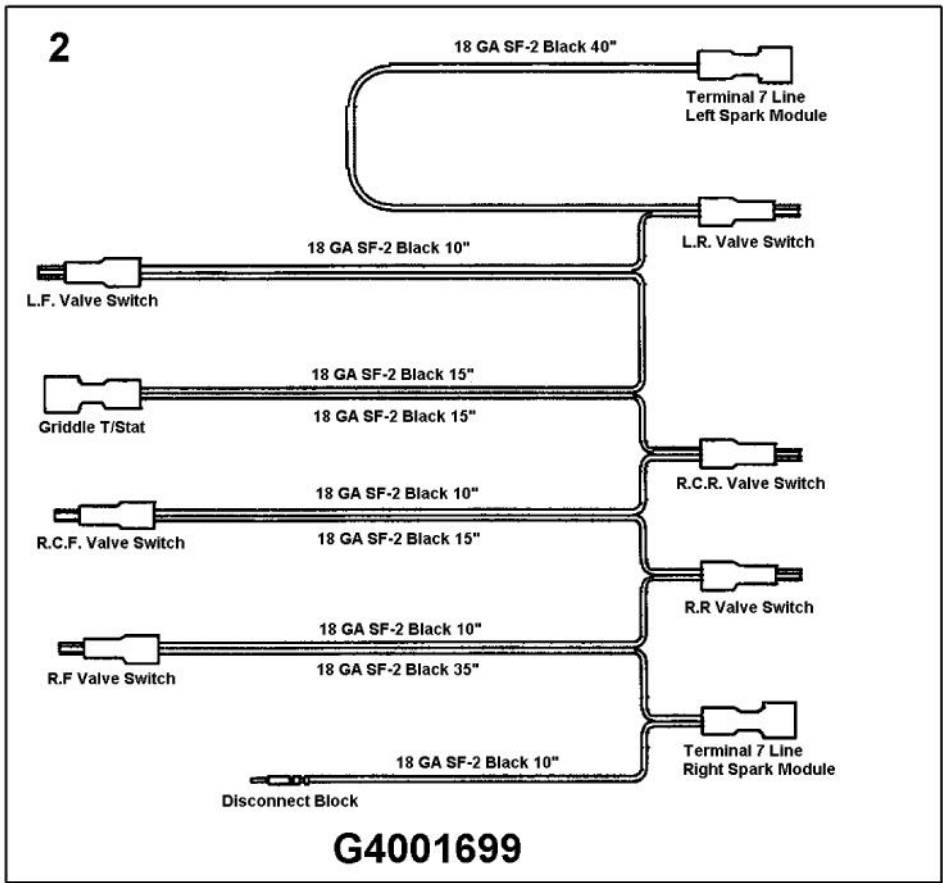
2

18 GA SF-2 Black 40"

Terminal 7 Line
Left Spark Module

L.R. Valve Switch

18 GA SF-2 Black 10"

L.F. Valve Switch

18 GA SF-2 Black 15"

Griddle T/Stat

18 GA SF-2 Black 15"

R.C.R. Valve Switch

18 GA SF-2 Black 10"

R.C.F. Valve Switch

18 GA SF-2 Black 15"

R.R Valve Switch

18 GA SF-2 Black 10"

R.F Valve Switch

18 GA SF-2 Black 35"

Terminal 7 Line
Right Spark Module

18 GA SF-2 Black 10"

Disconnect Block

G4001699